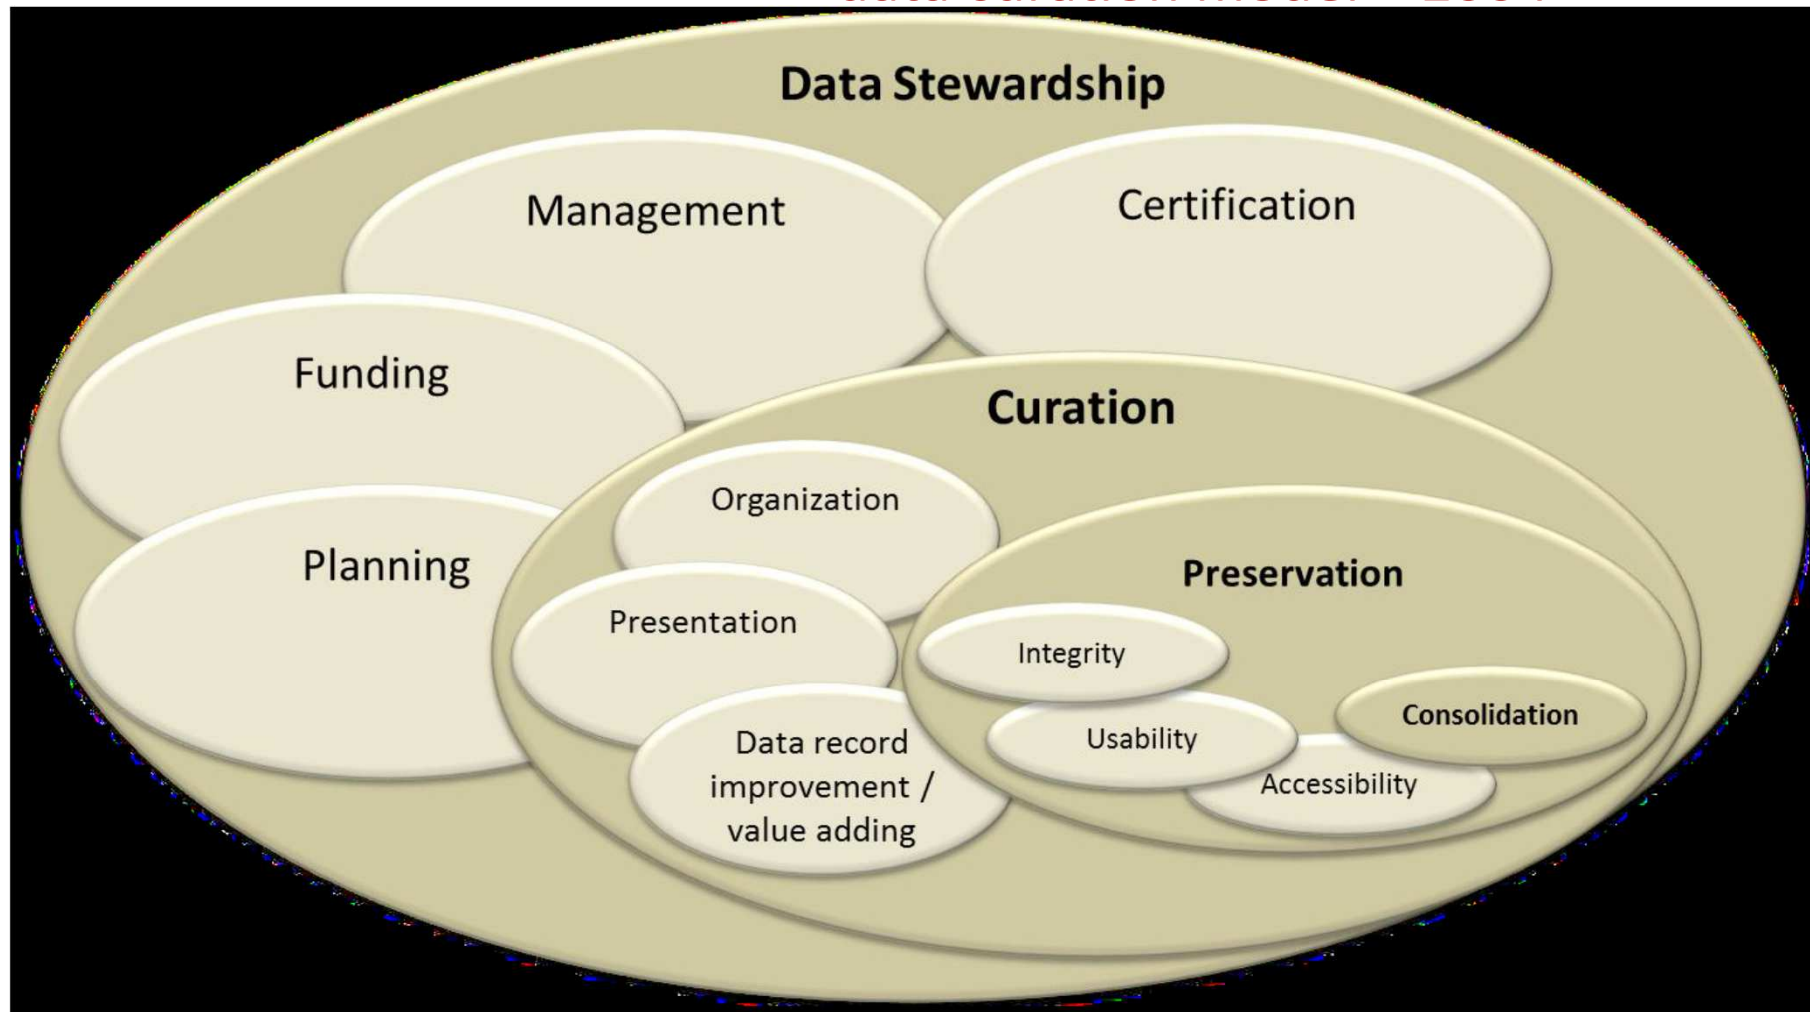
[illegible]

Data Stewardship

Management

Certification

Funding

Planning

Curation

Organization

Presentation

Data record improvement / value adding

Preservation

Integrity

Usability

Consolidation

Accessibility